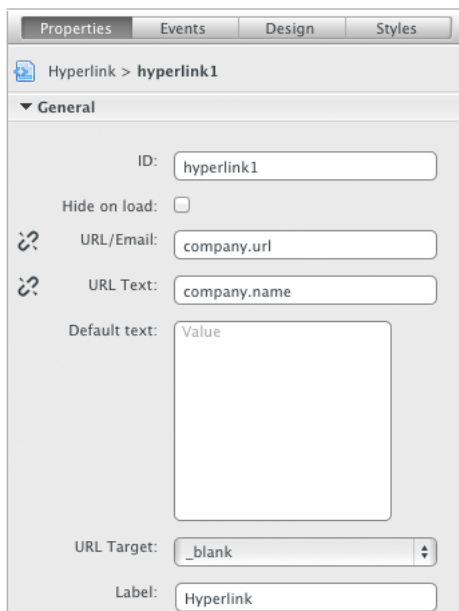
Properties | Events | Design | Styles

Hyperlink > hyperlink1

▼ General

ID: hyperlink1

Hide on load:

URL/Email: company.url

URL Text: company.name

Default text: Value

URL Target: _blank

Label: Hyperlink